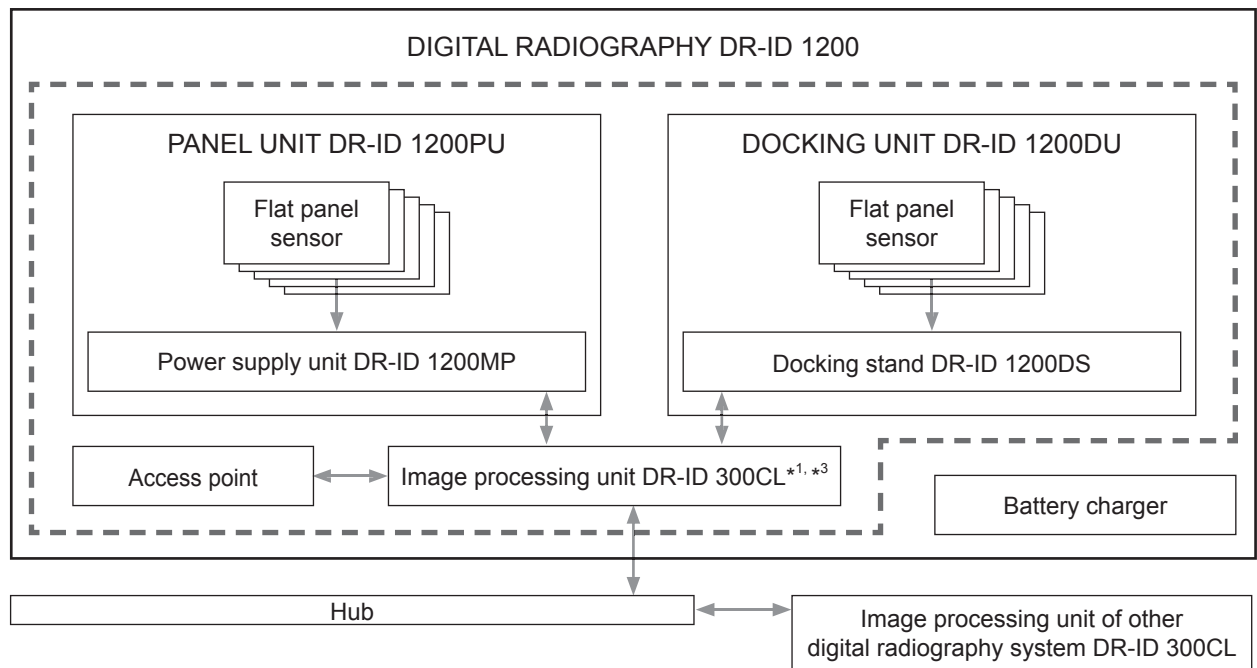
DIGITAL RADIOGRAPHY DR-ID 1200

PANEL UNIT DR-ID 1200PU

Flat panel sensor

Power supply unit DR-ID 1200MP

DOCKING UNIT DR-ID 1200DU

Flat panel sensor

Docking stand DR-ID 1200DS

Access point

Image processing unit DR-ID 300CL$^{*1, *3}$

Battery charger

Hub

Image processing unit of other digital radiography system DR-ID 300CL